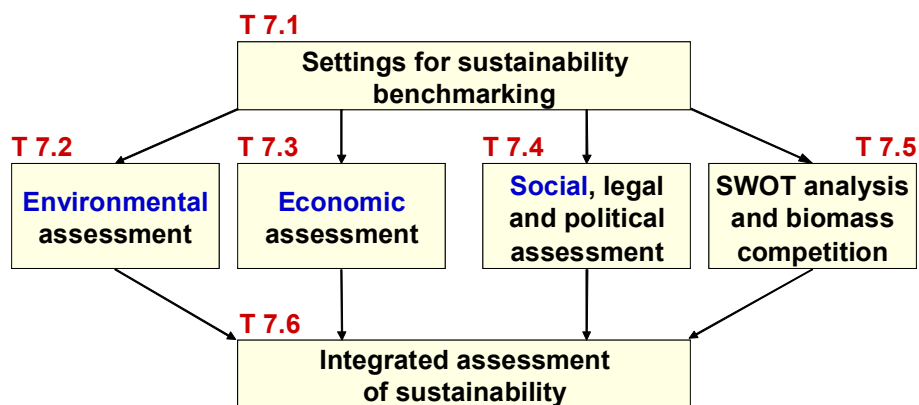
T 7.1
Settings for sustainability benchmarking

T 7.2
Environmental assessment

T 7.3
Economic assessment

T 7.4
Social, legal and political assessment

T 7.5
SWOT analysis and biomass competition

T 7.6
Integrated assessment of sustainability